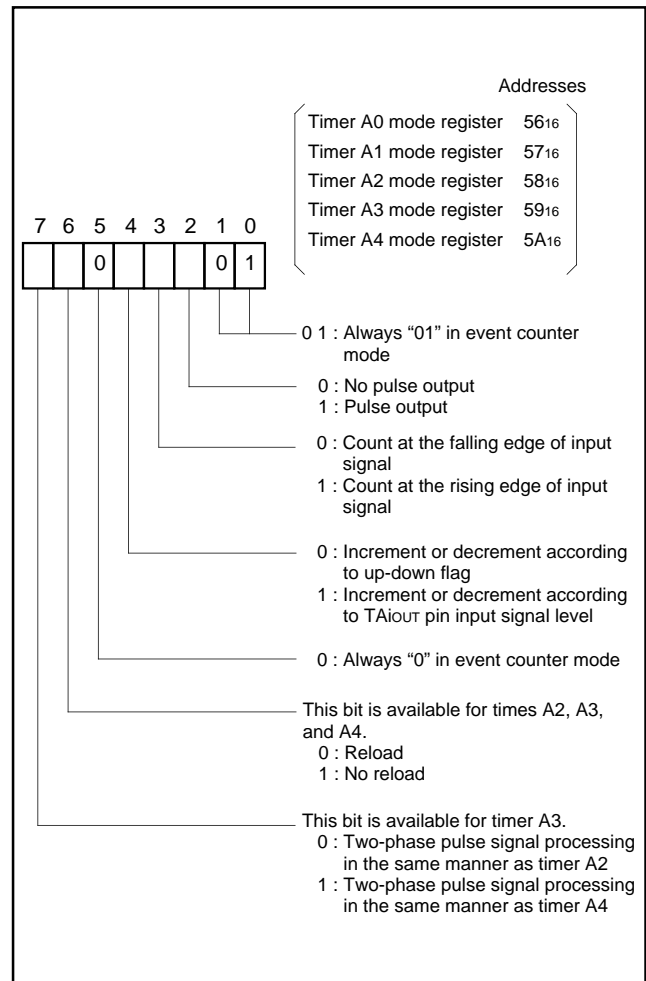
Addresses

| | |
|---|---|
| Timer A0 mode register | $56_{16}$ |
| Timer A1 mode register | $57_{16}$ |
| Timer A2 mode register | $58_{16}$ |
| Timer A3 mode register | $59_{16}$ |
| Timer A4 mode register | $5A_{16}$ |

| 7 | 6 | 5 | 4 | 3 | 2 | 1 | 0 |
|---|---|---|---|---|---|---|---|
| | | 0 | | | | 0 | 1 |

0 1 : Always "01" in event counter mode

0 : No pulse output
1 : Pulse output

0 : Count at the falling edge of input signal
1 : Count at the rising edge of input signal

0 : Increment or decrement according to up-down flag
1 : Increment or decrement according to $TAi_{OUT}$ pin input signal level

0 : Always "0" in event counter mode

This bit is available for times A2, A3, and A4.
0 : Reload
1 : No reload

This bit is available for timer A3.
0 : Two-phase pulse signal processing in the same manner as timer A2
1 : Two-phase pulse signal processing in the same manner as timer A4